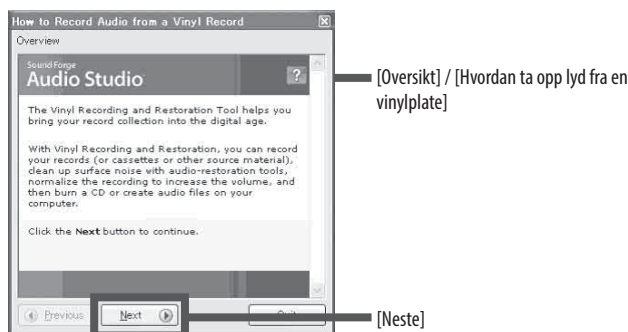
How to Record Audio from a Vinyl Record

Overview

Sound Forge
Audio Studio

?

The Vinyl Recording and Restoration Tool helps you bring your record collection into the digital age.

With Vinyl Recording and Restoration, you can record your records (or cassettes or other source material), clean up surface noise with audio-restoration tools, normalize the recording to increase the volume, and then burn a CD or create audio files on your computer.

Click the Next button to continue.

Previous

Next

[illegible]

[Oversikt] / [Hvordan ta opp lyd fra en vinylplate]

[Neste]